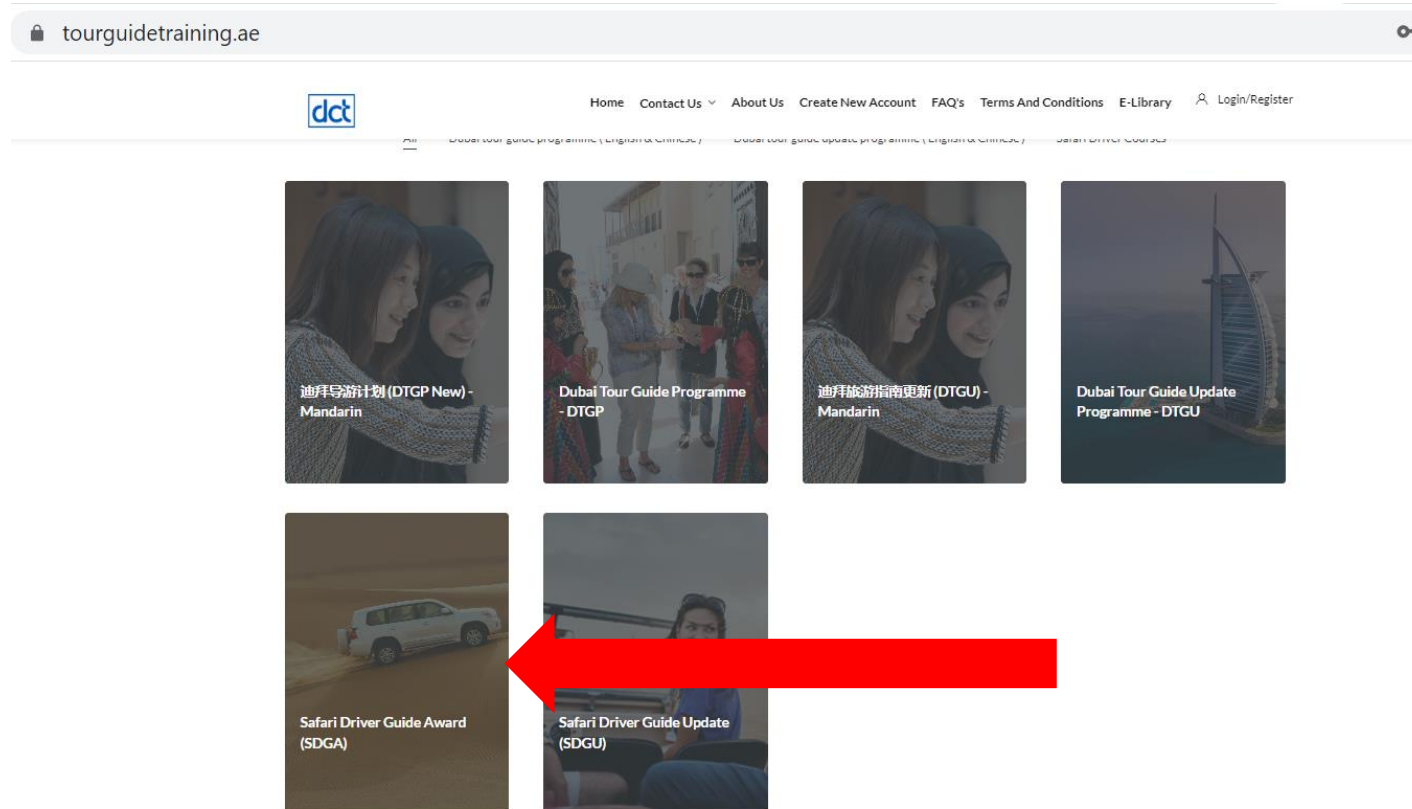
tourguidetraining.ae

dct

Home Contact Us About Us Create New Account FAQ's Terms And Conditions E-Library Login/Register

All Dubai tour guide programme ( English & Chinese ) Dubai tour guide update programme ( English & Chinese ) Safari Driver Courses

迪拜导游计划 (DTGP New) - Mandarin

Dubai Tour Guide Programme - DTGP

迪拜旅游指南更新 (DTGU) - Mandarin

Dubai Tour Guide Update Programme - DTGU

Safari Driver Guide Award (SDGA)

Safari Driver Guide Update (SDGU)